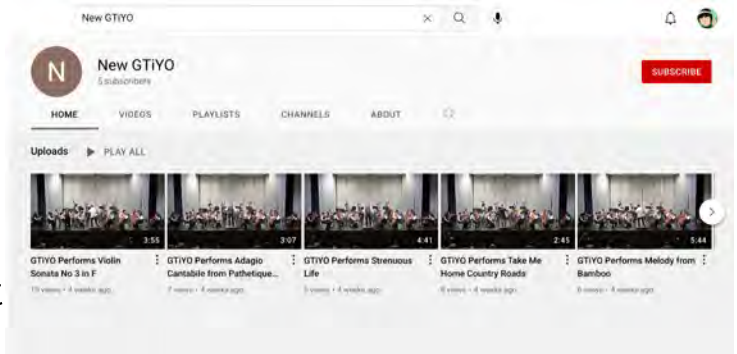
New GTiYO

N

New GTiYO
5 subscribers

SUBSCRIBE

HOME VIDEOS PLAYLISTS CHANNELS ABOUT

Uploads ▶ PLAY ALL

3:55
GTiYO Performs Violin Sonata No 3 in F
19 views • 4 weeks ago

3:07
GTiYO Performs Adagio Cantabile from Pathetique...
7 views • 4 weeks ago

4:41
GTiYO Performs Strenuous Life
3 views • 4 weeks ago

2:45
GTiYO Performs Take Me Home Country Roads
6 views • 4 weeks ago

5:44
GTiYO Performs Melody from Bamboo
6 views • 4 weeks ago